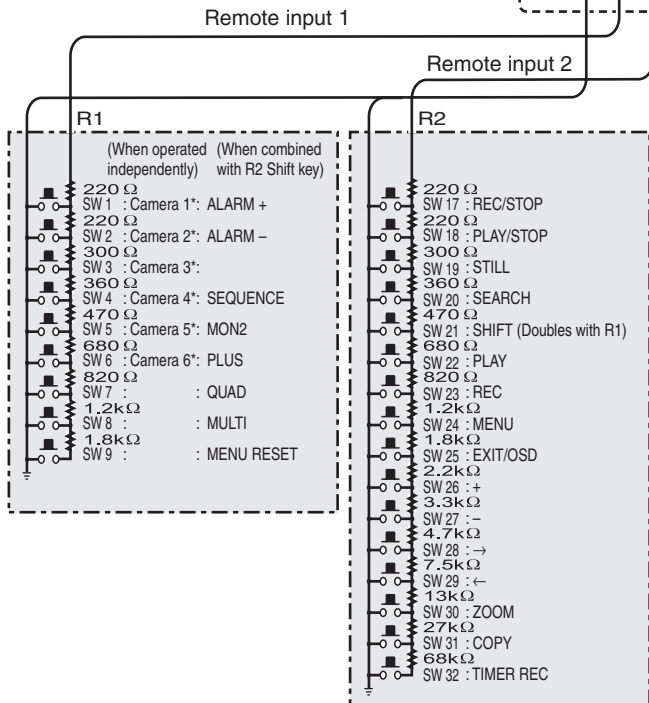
Remote input 1

Remote input 2

R1

(When operated independently) (When combined with R2 Shift key)

220 Ω
SW 1 : Camera 1*: ALARM +
220 Ω
SW 2 : Camera 2*: ALARM –
300 Ω
SW 3 : Camera 3*:
360 Ω
SW 4 : Camera 4*: SEQUENCE
470 Ω
SW 5 : Camera 5*: MON2
680 Ω
SW 6 : Camera 6*: PLUS
820 Ω
SW 7 : : QUAD
1.2kΩ
SW 8 : : MULTI
1.8kΩ
SW 9 : : MENU RESET

R2

220 Ω
SW 17 : REC/STOP
220 Ω
SW 18 : PLAY/STOP
300 Ω
SW 19 : STILL
360 Ω
SW 20 : SEARCH
470 Ω
SW 21 : SHIFT (Doubles with R1)
680 Ω
SW 22 : PLAY
820 Ω
SW 23 : REC
1.2kΩ
SW 24 : MENU
1.8kΩ
SW 25 : EXIT/OSD
2.2kΩ
SW 26 : +
3.3kΩ
SW 27 : –
4.7kΩ
SW 28 : →
7.5kΩ
SW 29 : ←
13kΩ
SW 30 : ZOOM
27kΩ
SW 31 : COPY
68kΩ
SW 32 : TIMER REC